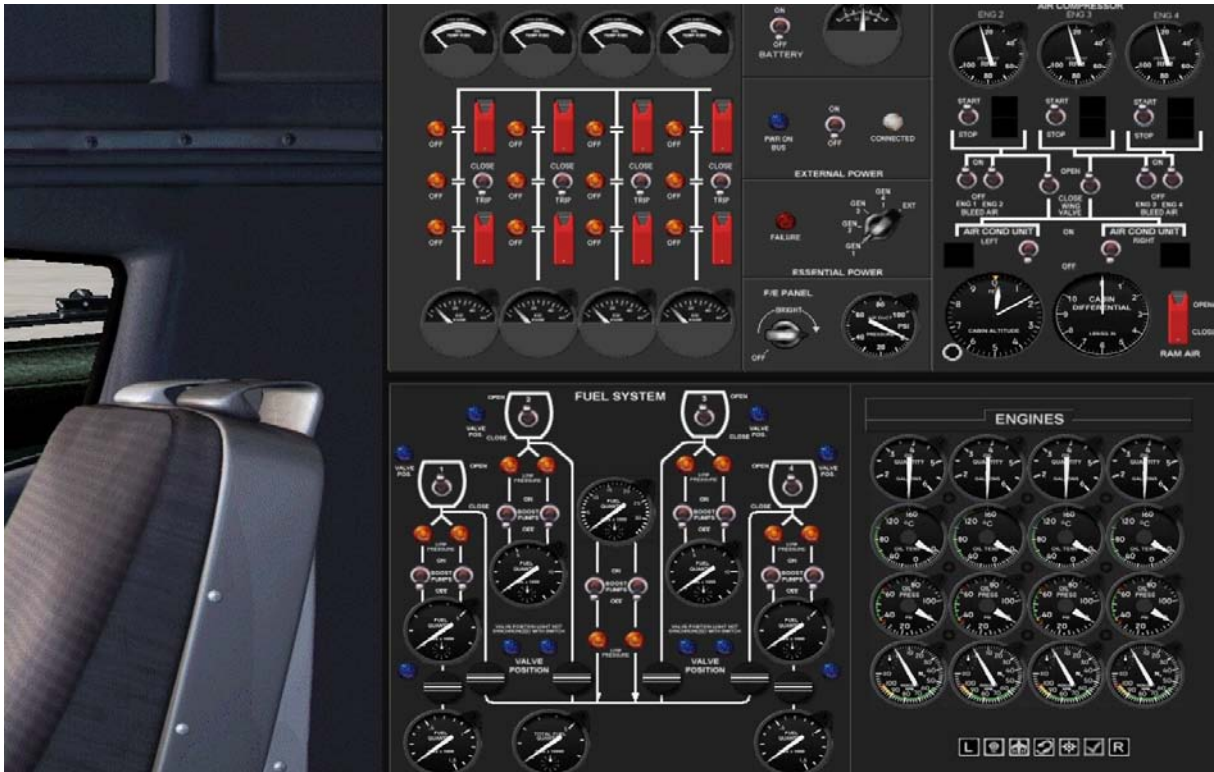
ON
OFF
BATTERY

AIR COMPRESSOR
ENG 2
ENG 3
ENG 4

OFF
CLOSE
TRIP
OFF
OFF
CLOSE
TRIP
OFF
OFF
CLOSE
TRIP
OFF
OFF
CLOSE
TRIP
OFF
OFF
OFF
OFF
OFF

PWR ON BUS
ON
OFF
CONNECTED
EXTERNAL POWER

FAILURE
GEN 3
GEN 2
GEN 1
GEN 4
EXT
ESSENTIAL POWER

F/E PANEL
BRIGHT
OFF
PSI

START
STOP
START
STOP
START
STOP
ON
OFF
ENG 1 ENG 2
BLEED AIR
OPEN
CLOSE
WING VALVE
ON
OFF
ENG 3 ENG 4
BLEED AIR
AIR COND UNIT
LEFT
ON
AIR COND UNIT
RIGHT
OFF
CABIN ALTITUDE
CABIN DIFFERENTIAL
OPEN
CLOSE
RAM AIR

FUEL SYSTEM
OPEN
2
VALVE POS.
CLOSE
3
OPEN
VALVE CLOSE
VALVE POS.
1
OPEN
CLOSE
4
OPEN
VALVE POS.
LOW PRESSURE
ON
BOOST PUMPS
OFF
LOW PRESSURE
ON
BOOST PUMPS
OFF
LOW PRESSURE
ON
BOOST PUMPS
OFF
LOW PRESSURE
ON
BOOST PUMPS
OFF
ON
BOOST PUMPS
OFF
LOW PRESSURE
VALVE POSITION
VALVE POSITION

ENGINES
QUANTITY
OIL TEMP
OIL PRESS

L
R